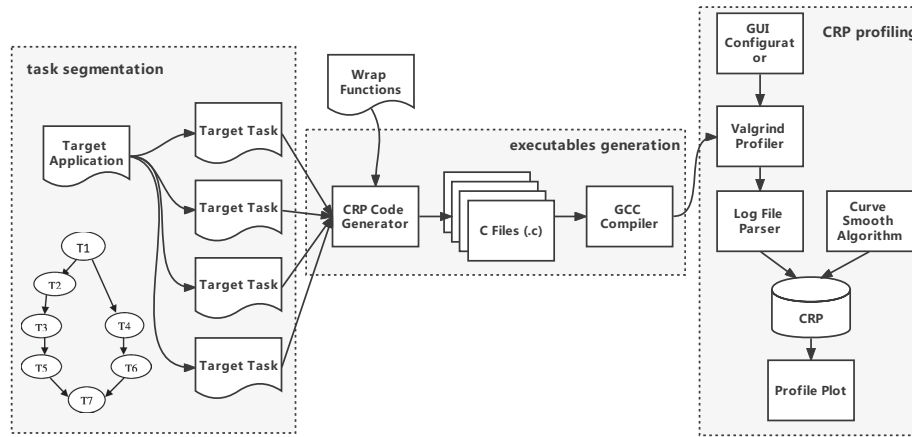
task segmentation

Target Application

Target Task

Target Task

Target Task

Target Task

T1

T2

T3

T4

T5

T6

T7

Wrap Functions

executables generation

CRP Code Generator

C Files (.c)

GCC Compiler

CRP profiling

GUI Configurator

Valgrind Profiler

Log File Parser

Curve Smooth Algorithm

CRP

Profile Plot